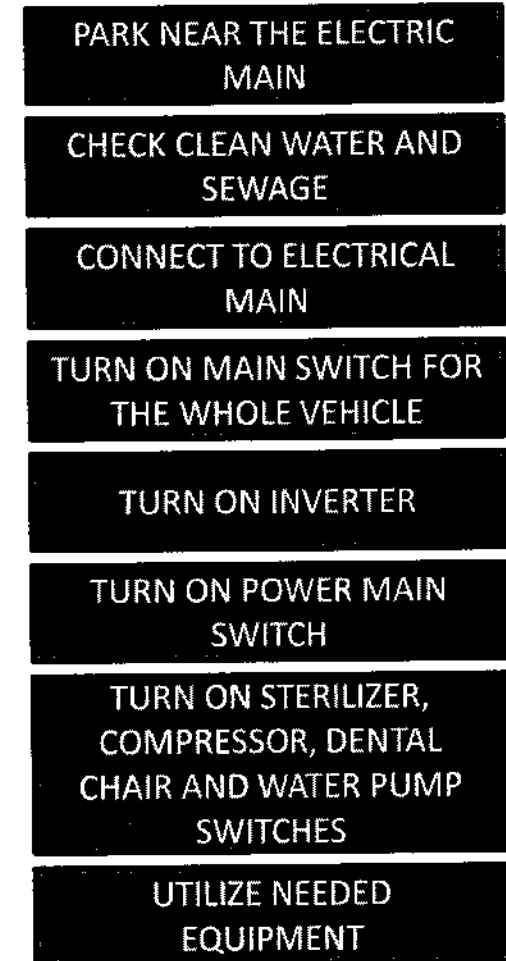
PARK NEAR THE ELECTRIC MAIN

CHECK CLEAN WATER AND SEWAGE

CONNECT TO ELECTRICAL MAIN

TURN ON MAIN SWITCH FOR THE WHOLE VEHICLE

TURN ON INVERTER

TURN ON POWER MAIN SWITCH

TURN ON STERILIZER, COMPRESSOR, DENTAL CHAIR AND WATER PUMP SWITCHES

UTILIZE NEEDED EQUIPMENT